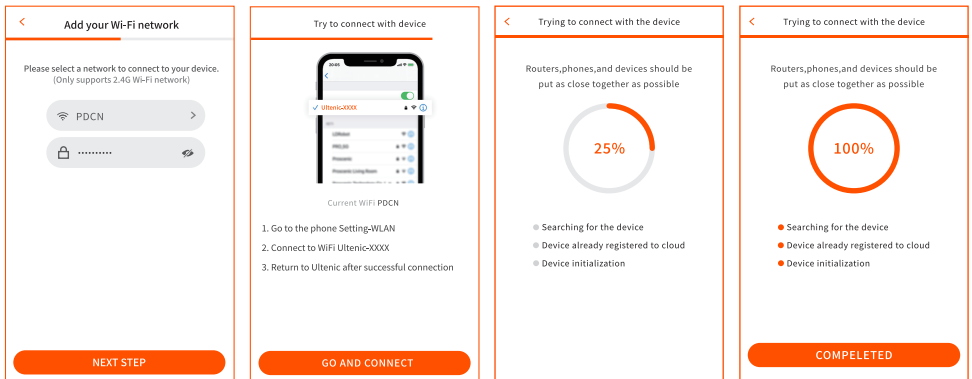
Add your Wi-Fi network

Please select a network to connect to your device.
(Only supports 2.4G Wi-Fi network)

PDCN

••••••••••

NEXT STEP

Try to connect with device

20:05

Ultenic-XXXX

WIFI

LDRobot

PRS,SG

Procomic

Procomic Living Room

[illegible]

Current WiFi PDCN

1. Go to the phone Setting-WLAN

2. Connect to WiFi Ultenic-XXXX

3. Return to Ultenic after successful connection

GO AND CONNECT

Trying to connect with the device

Routers,phones,and devices should be put as close together as possible

25%

Searching for the device

Device already registered to cloud

Device initialization

Trying to connect with the device

Routers,phones,and devices should be put as close together as possible

100%

Searching for the device

Device already registered to cloud

Device initialization

COMPELETED